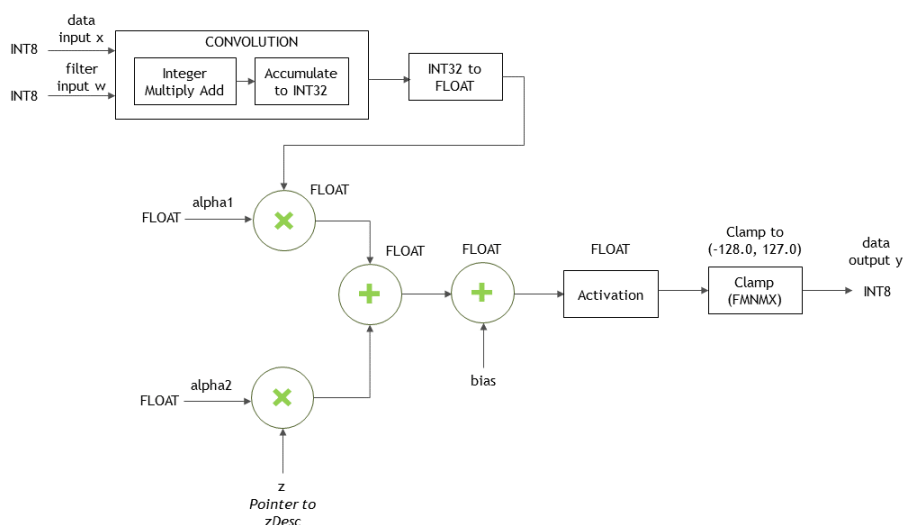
data input x

INT8

filter input w

INT8

CONVOLUTION

Integer Multiply Add

Accumulate to INT32

INT32 to FLOAT

FLOAT

alpha1

FLOAT

FLOAT

FLOAT

FLOAT

Activation

Clamp to (-128.0, 127.0)

Clamp (FMNMX)

data output y

INT8

bias

alpha2

FLOAT

z

*Pointer to zDesc*